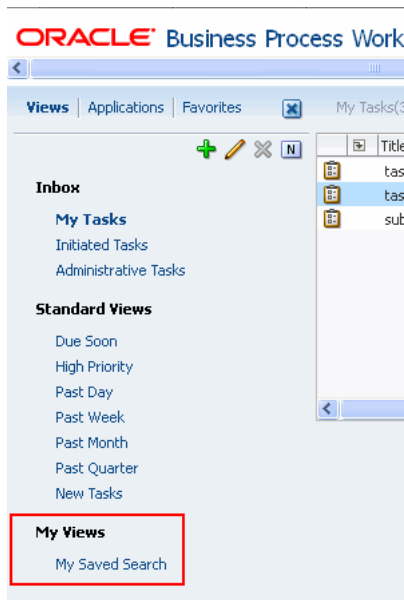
ORACLE Business Process Work

Views | Applications | Favorites

My Tasks(3

N

Title

tas

tas

sub

Inbox

My Tasks

Initiated Tasks

Administrative Tasks

Standard Views

Due Soon

High Priority

Past Day

Past Week

Past Month

Past Quarter

New Tasks

My Views

My Saved Search